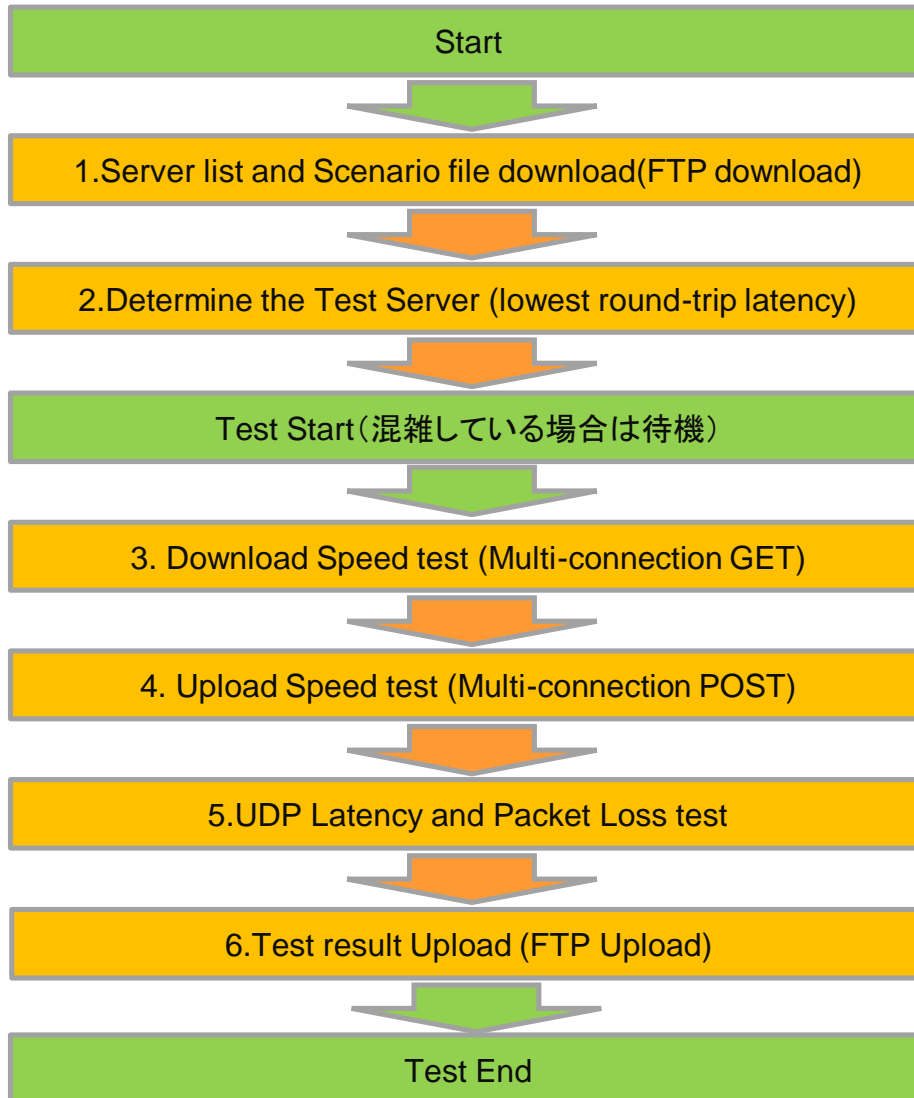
Start

1.Server list and Scenario file download(FTP download)

2.Determine the Test Server (lowest round-trip latency)

Test Start（混雑している場合は待機）

3. Download Speed test (Multi-connection GET)

4. Upload Speed test (Multi-connection POST)

5.UDP Latency and Packet Loss test

6.Test result Upload (FTP Upload)

Test End